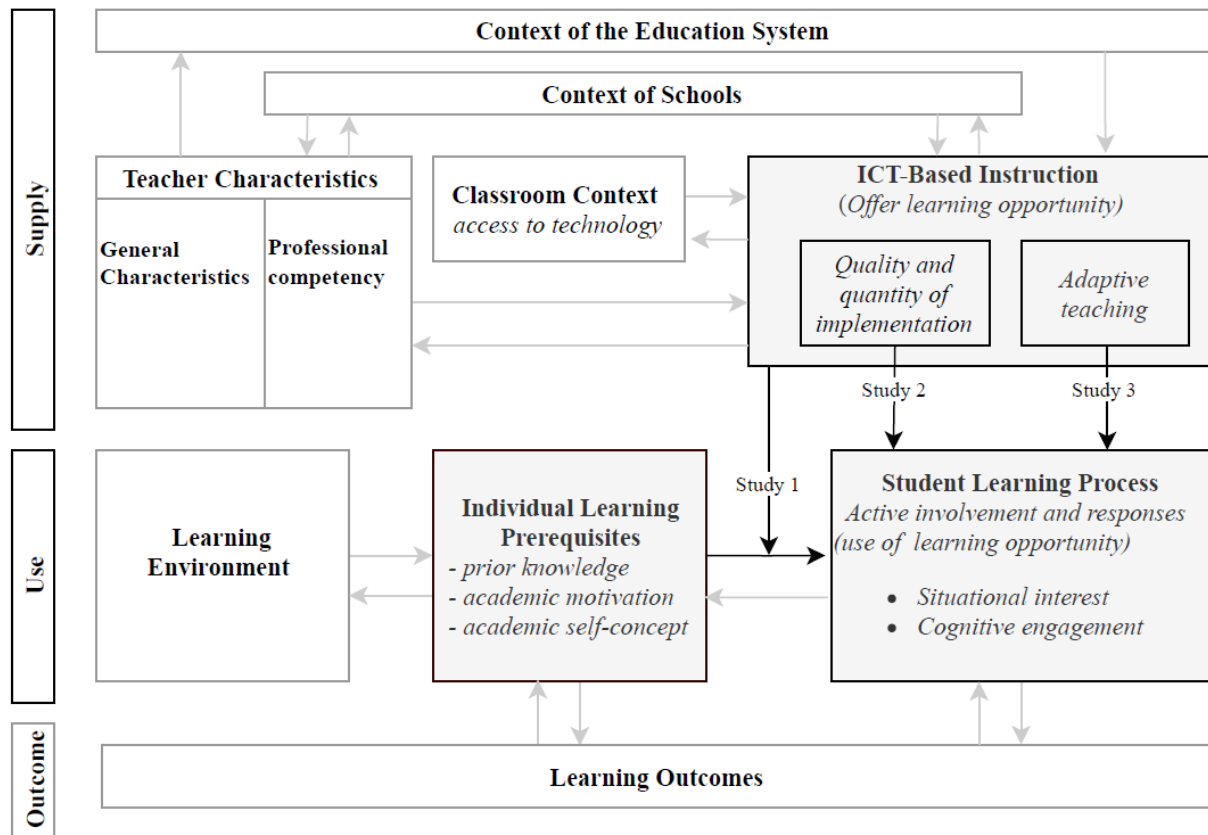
Supply

Context of the Education System

Context of Schools

Teacher Characteristics

General Characteristics

Professional competency

Classroom Context
access to technology

ICT-Based Instruction
(Offer learning opportunity)

Quality and quantity of implementation

Adaptive teaching

Study 2

Study 3

Use

Learning Environment

Individual Learning Prerequisites
- prior knowledge
- academic motivation
- academic self-concept

Study 1

Student Learning Process
Active involvement and responses (use of learning opportunity)

• Situational interest
• Cognitive engagement

Outcome

Learning Outcomes